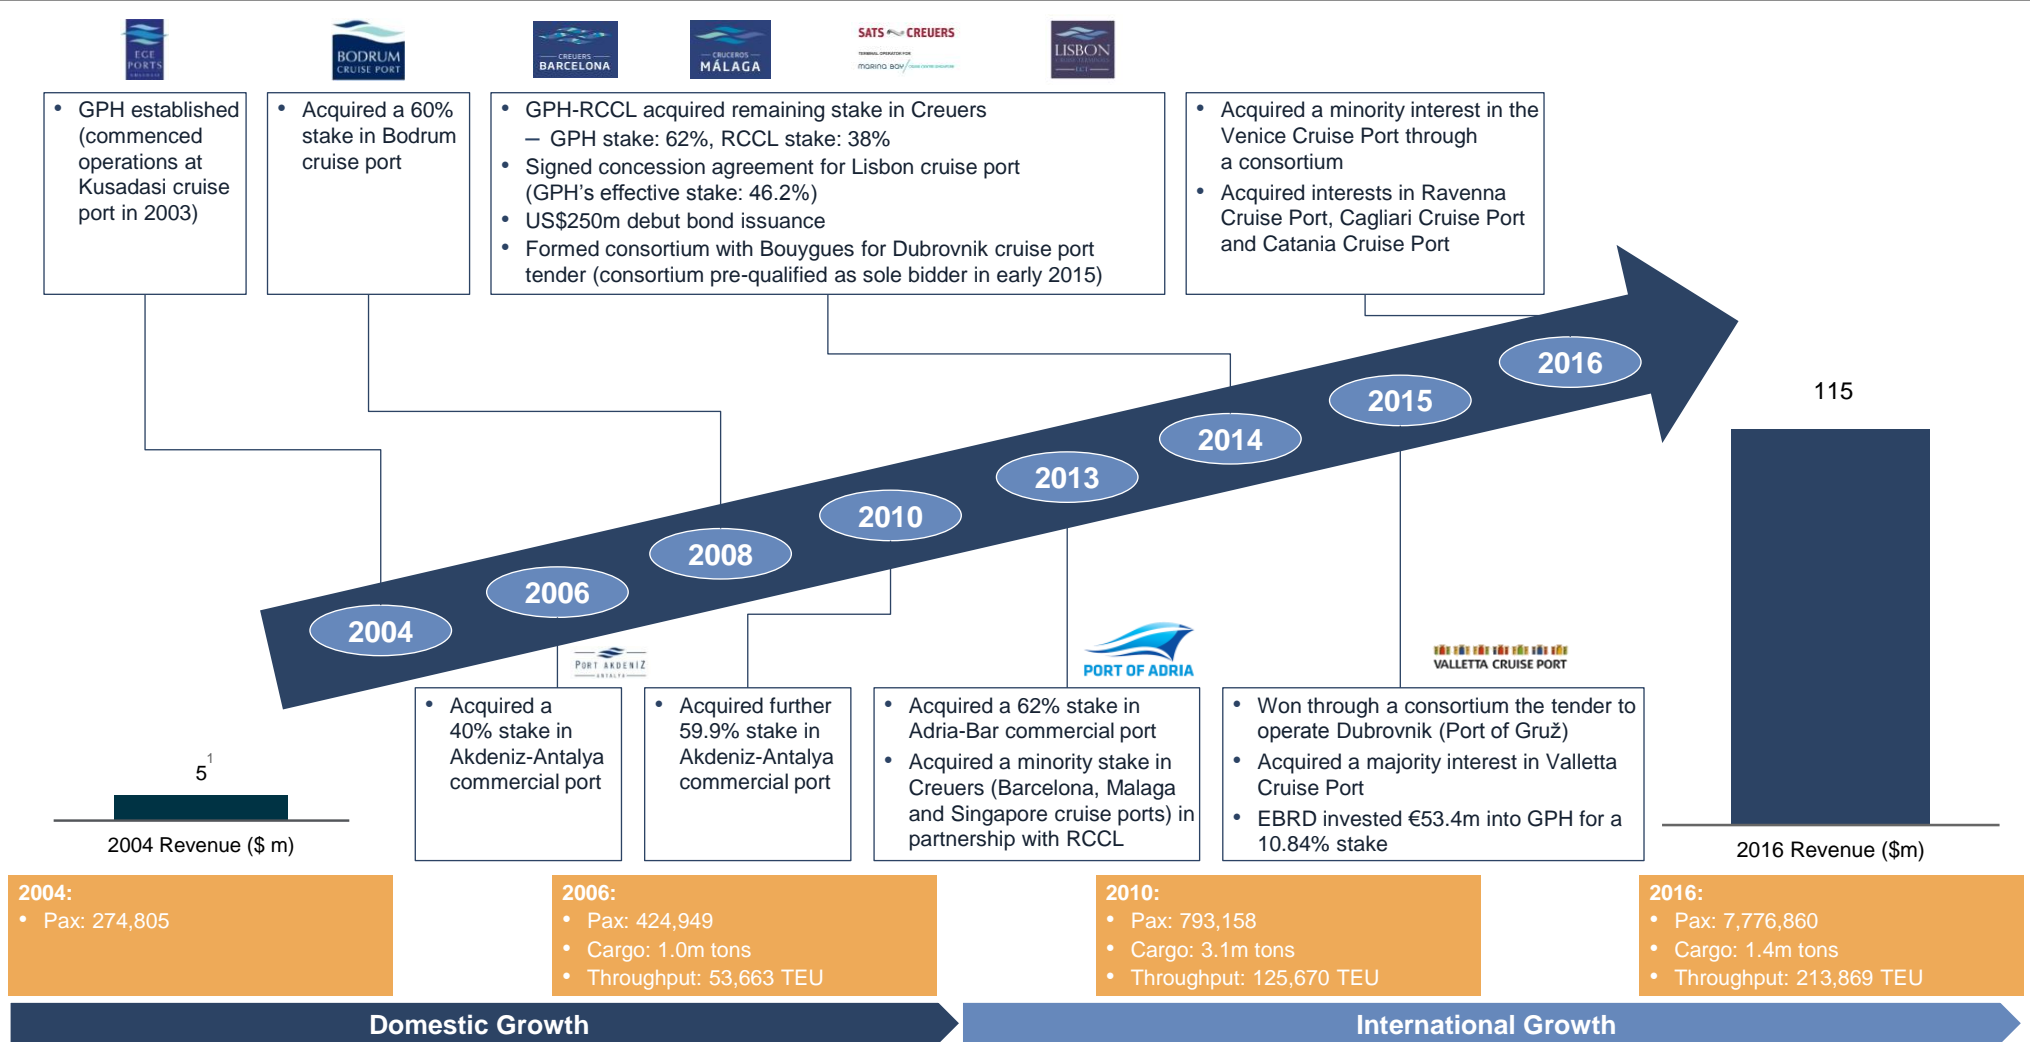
EGE PORTS

BODRUM CRUISE PORT

CREUERS BARCELONA

CRUCEROS MÁLAGA

SATS CREUERS

LISBON

• GPH established (commenced operations at Kusadasi cruise port in 2003)

• Acquired a 60% stake in Bodrum cruise port

• GPH-RCCL acquired remaining stake in Creuers
– GPH stake: 62%, RCCL stake: 38%
• Signed concession agreement for Lisbon cruise port (GPH's effective stake: 46.2%)
• US$250m debut bond issuance
• Formed consortium with Bouygues for Dubrovnik cruise port tender (consortium pre-qualified as sole bidder in early 2015)

• Acquired a minority interest in the Venice Cruise Port through a consortium
• Acquired interests in Ravenna Cruise Port, Cagliari Cruise Port and Catania Cruise Port

2004

2006

2008

2010

2013

2014

2015

2016

115

$5^1$

2004 Revenue ($ m)

PORT AKDENIZ

• Acquired a 40% stake in Akdeniz-Antalya commercial port

• Acquired further 59.9% stake in Akdeniz-Antalya commercial port

PORT OF ADRIA

• Acquired a 62% stake in Adria-Bar commercial port
• Acquired a minority stake in Creuers (Barcelona, Malaga and Singapore cruise ports) in partnership with RCCL

VALLETTA CRUISE PORT

• Won through a consortium the tender to operate Dubrovnik (Port of Gruž)
• Acquired a majority interest in Valletta Cruise Port
• EBRD invested €53.4m into GPH for a 10.84% stake

2016 Revenue ($m)

2004:
• Pax: 274,805

2006:
• Pax: 424,949
• Cargo: 1.0m tons
• Throughput: 53,663 TEU

2010:
• Pax: 793,158
• Cargo: 3.1m tons
• Throughput: 125,670 TEU

2016:
• Pax: 7,776,860
• Cargo: 1.4m tons
• Throughput: 213,869 TEU

Domestic Growth

International Growth